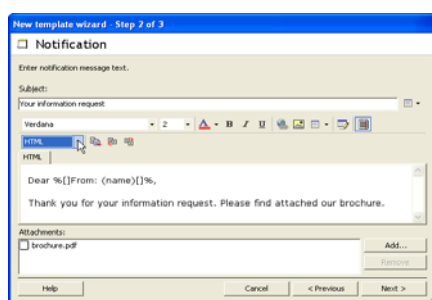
New template wizard - Step 2 of 3

Notification

Enter notification message text.

Subject:

Your information request

Verdana 2 B I U

HTML

HTML

Dear %[]From: (name)[]%,

Thank you for your information request. Please find attached our brochure.

Attachments:

brochure.pdf

Add...

Remove

Help

Cancel

< Previous

Next >